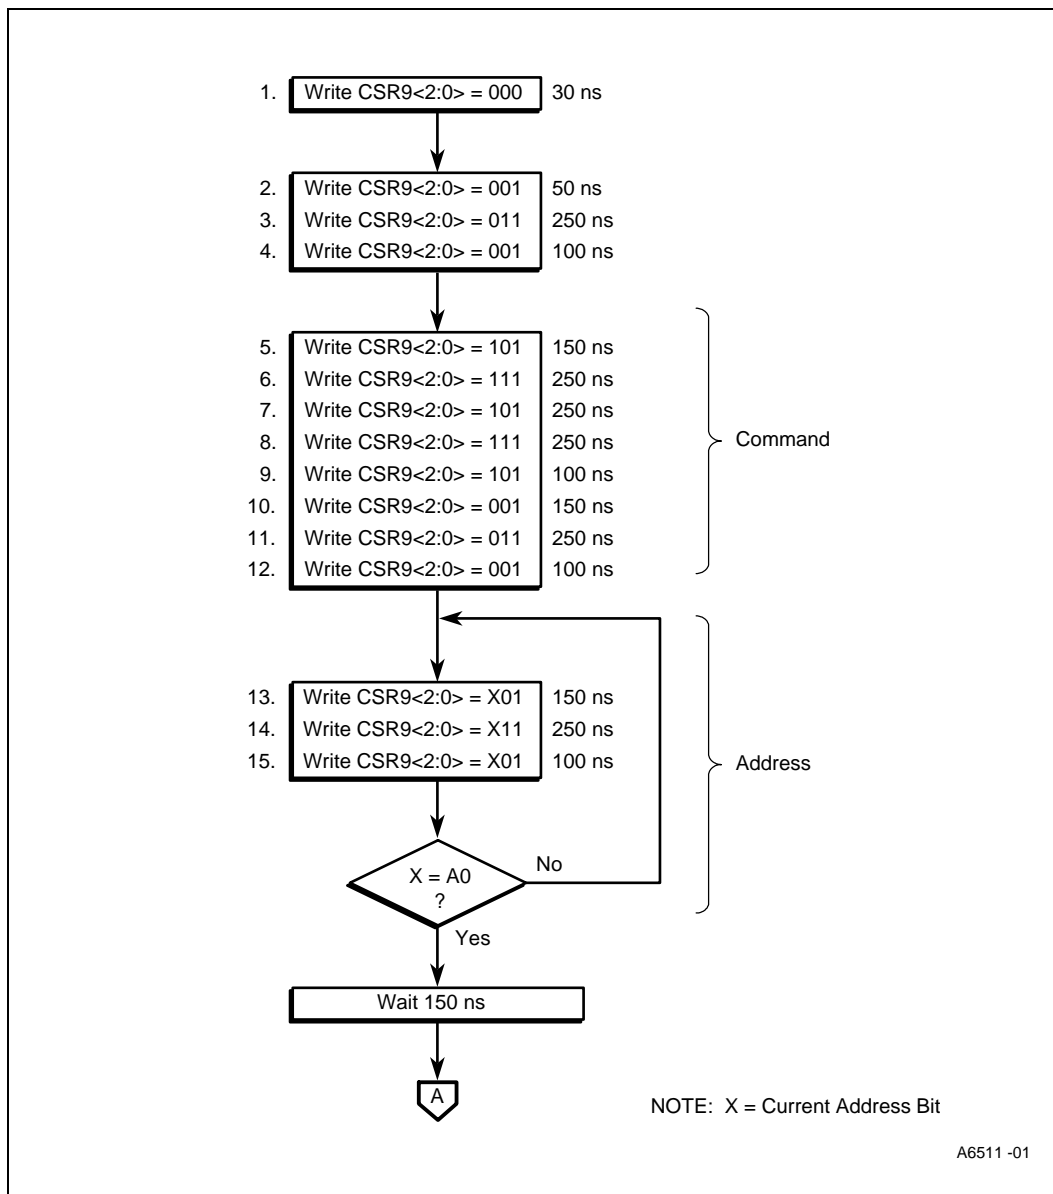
1. Write CSR9<2:0> = 000 30 ns

2. Write CSR9<2:0> = 001 50 ns
3. Write CSR9<2:0> = 011 250 ns
4. Write CSR9<2:0> = 001 100 ns

5. Write CSR9<2:0> = 101 150 ns
6. Write CSR9<2:0> = 111 250 ns
7. Write CSR9<2:0> = 101 250 ns
8. Write CSR9<2:0> = 111 250 ns
9. Write CSR9<2:0> = 101 100 ns
10. Write CSR9<2:0> = 001 150 ns
11. Write CSR9<2:0> = 011 250 ns
12. Write CSR9<2:0> = 001 100 ns

Command

13. Write CSR9<2:0> = X01 150 ns
14. Write CSR9<2:0> = X11 250 ns
15. Write CSR9<2:0> = X01 100 ns

Address

X = A0 ?

No

Yes

Wait 150 ns

A

NOTE: X = Current Address Bit

A6511 -01